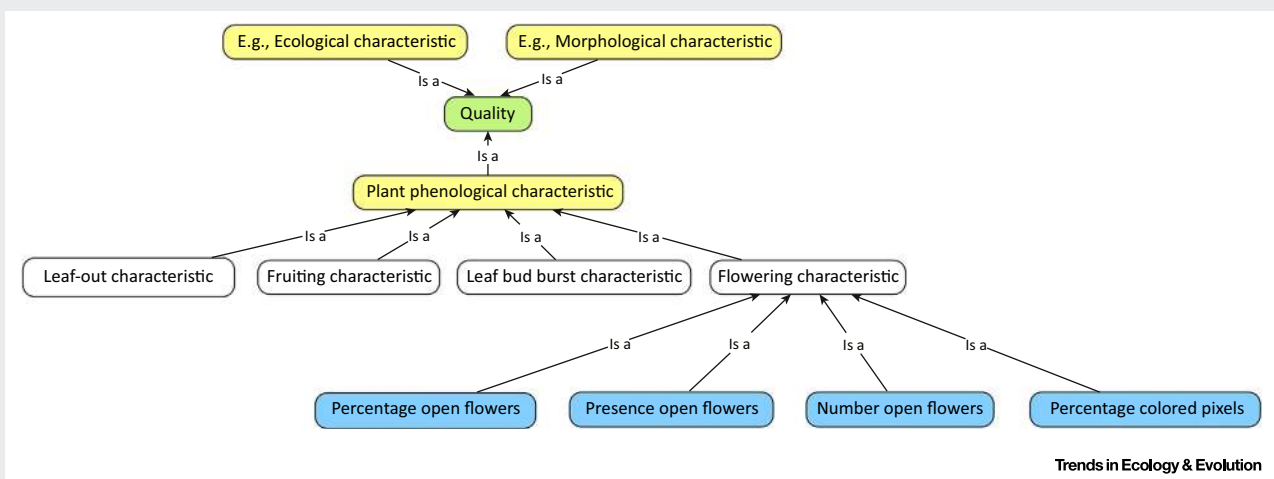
E.g., Ecological characteristic

E.g., Morphological characteristic

Is a

Is a

Quality

Is a

Plant phenological characteristic

Is a

Is a

Is a

Is a

Leaf-out characteristic

Fruiting characteristic

Leaf bud burst characteristic

Flowering characteristic

Is a

Is a

Is a

Is a

Percentage open flowers

Presence open flowers

Number open flowers

Percentage colored pixels

Trends in Ecology & Evolution